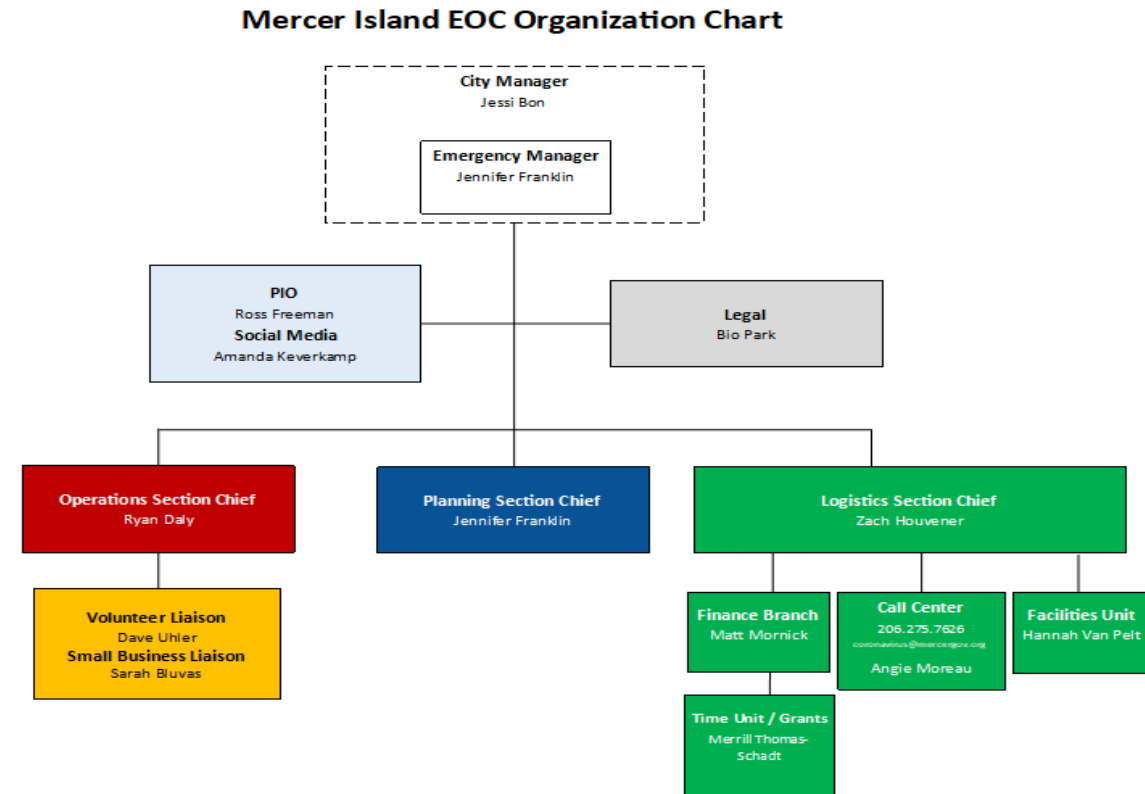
Mercer Island EOC Organization Chart

City Manager
Jessi Bon

Emergency Manager
Jennifer Franklin

PIO
Ross Freeman
Social Media
Amanda Keverkamp

Legal
Bio Park

Operations Section Chief
Ryan Daly

Planning Section Chief
Jennifer Franklin

Logistics Section Chief
Zach Houvener

Volunteer Liaison
Dave Uhler
Small Business Liaison
Sarah Bluvas

Finance Branch
Matt Mornick

Call Center
206.275.7626
coronavirus@mercergov.org
Angie Moreau

Facilities Unit
Hannah Van Pelt

Time Unit / Grants
Merrill Thomas-Schadt